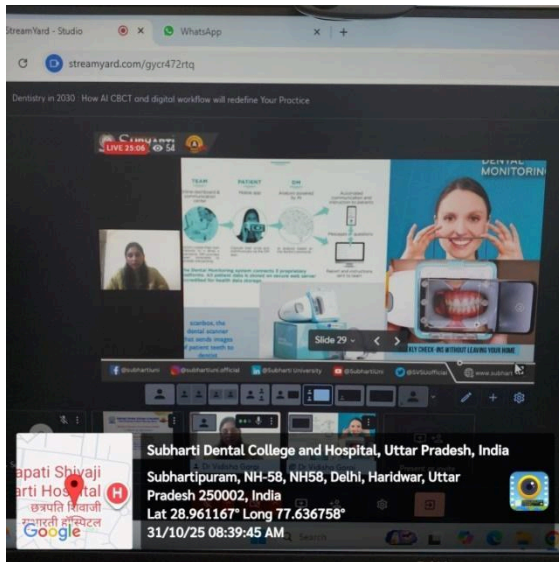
StreamYard - Studio
WhatsApp
streamyard.com/gycr472rtq
Dentistry in 2030 : How AI CBCT and digital workflow will redefine Your Practice
LIVE 25:06
54
TEAM
PATIENT
DM
DENTAL MONITORING
Slide 29
WEEKLY CHECK-INS WITHOUT LEAVING YOUR HOME
@subhartiuni
@subharti.official
@Subharti University
@SubhartiUni
@SVSUofficial
www.subharti
Subharti Dental College and Hospital, Uttar Pradesh, India
Subhartipuram, NH-58, NH58, Delhi, Haridwar, Uttar Pradesh 250002, India
Lat 28.961167° Long 77.636758°
31/10/25 08:39:45 AM
apati Shivaji
arti Hospital
छत्रपति शिवाजी
सुभारती हॉस्पिटल
Google